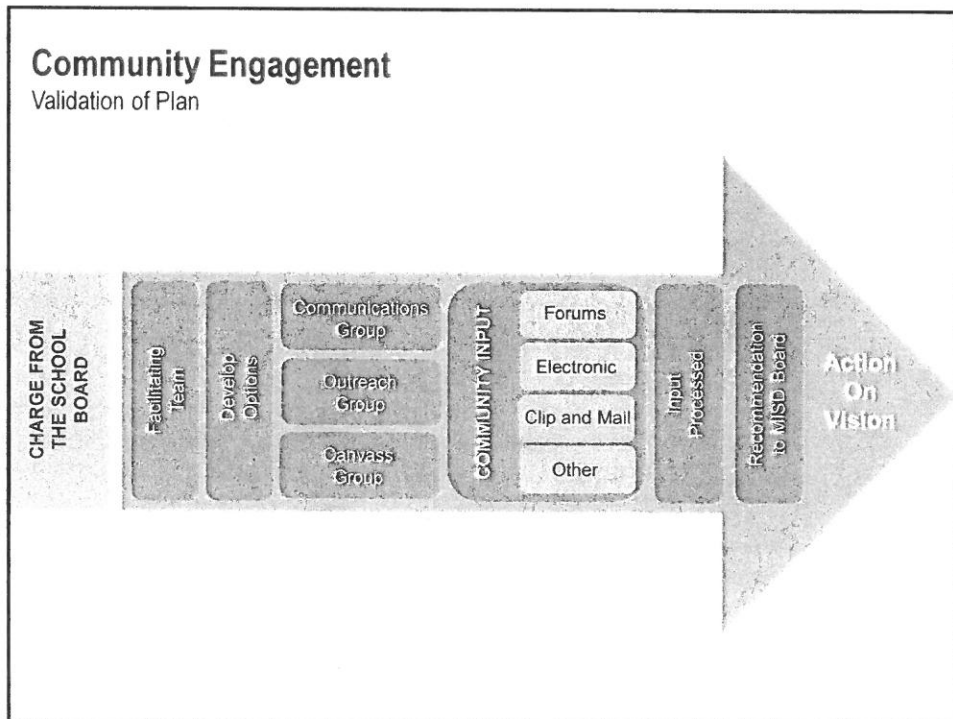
Community Engagement
Validation of Plan

CHARGE FROM THE SCHOOL BOARD

Facilitating Team

Develop Options

Communications Group

Outreach Group

Canvass Group

COMMUNITY INPUT

Forums

Electronic

Clip and Mail

Other

Input Processed

Recommendation to MISD Board

Action On Vision